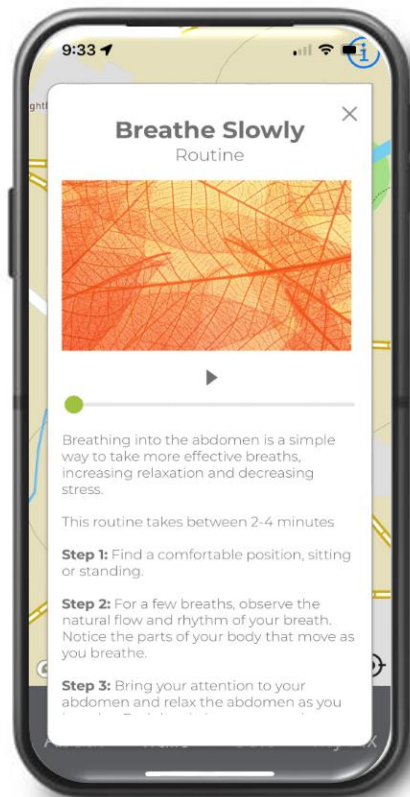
9:33

ghth

Breathe Slowly
Routine

Breathing into the abdomen is a simple way to take more effective breaths, increasing relaxation and decreasing stress.

This routine takes between 2-4 minutes

**Step 1:** Find a comfortable position, sitting or standing.

**Step 2:** For a few breaths, observe the natural flow and rhythm of your breath. Notice the parts of your body that move as you breathe.

**Step 3:** Bring your attention to your abdomen and relax the abdomen as you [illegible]

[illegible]